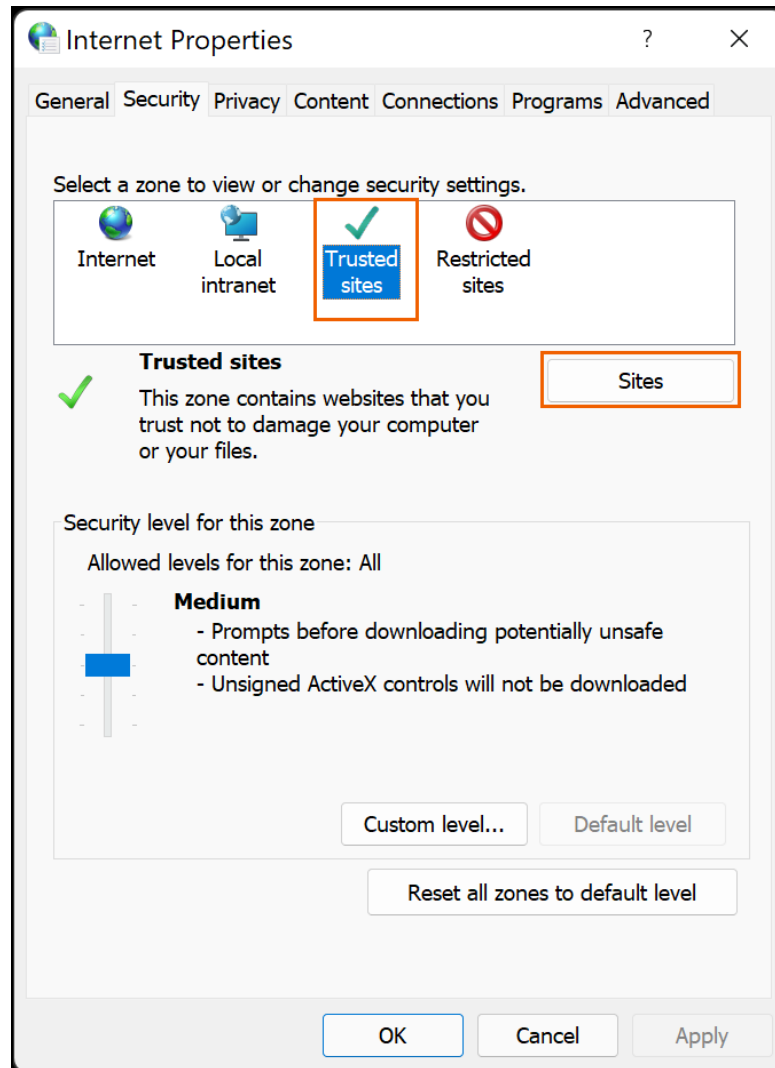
Internet Properties

?

×

General | Security | Privacy | Content | Connections | Programs | Advanced

Select a zone to view or change security settings.

Internet

Local intranet

Trusted sites

Restricted sites

Trusted sites

This zone contains websites that you trust not to damage your computer or your files.

Sites

Security level for this zone

Allowed levels for this zone: All

Medium

- Prompts before downloading potentially unsafe content

- Unsigned ActiveX controls will not be downloaded

Custom level...

Default level

Reset all zones to default level

OK

Cancel

Apply